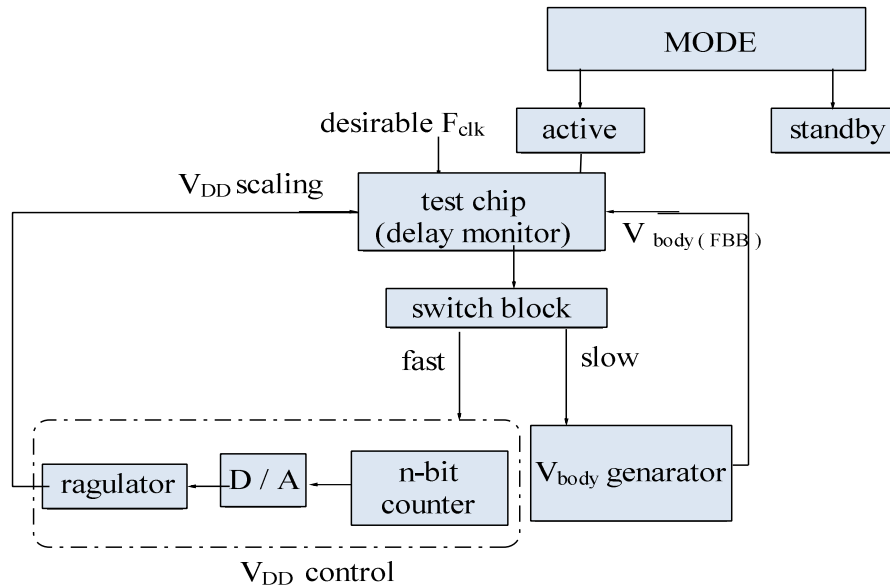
MODE

active

standby

desirable $F_{clk}$

$V_{DD}$ scaling

test chip (delay monitor)

$V_{body(FBB)}$

switch block

fast

slow

ragulator

D / A

n-bit counter

$V_{body}$ genarator

$V_{DD}$ control